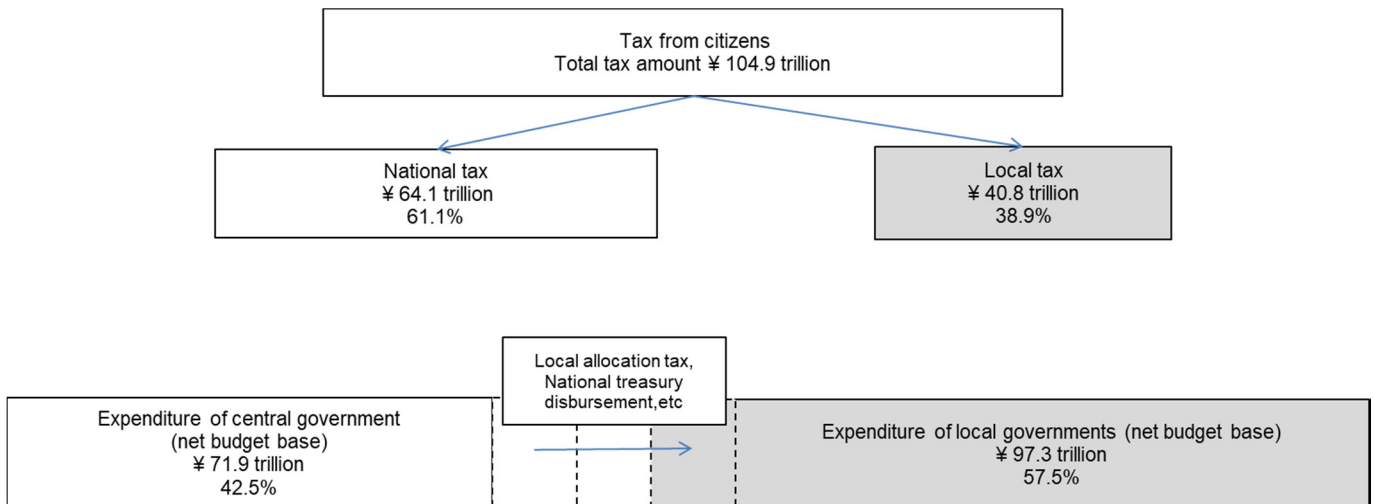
Tax from citizens
Total tax amount ¥ 104.9 trillion

National tax
¥ 64.1 trillion
61.1%

Local tax
¥ 40.8 trillion
38.9%

Local allocation tax,
National treasury
disbursement,etc

Expenditure of central government
(net budget base)
¥ 71.9 trillion
42.5%

Expenditure of local governments (net budget base)
¥ 97.3 trillion
57.5%